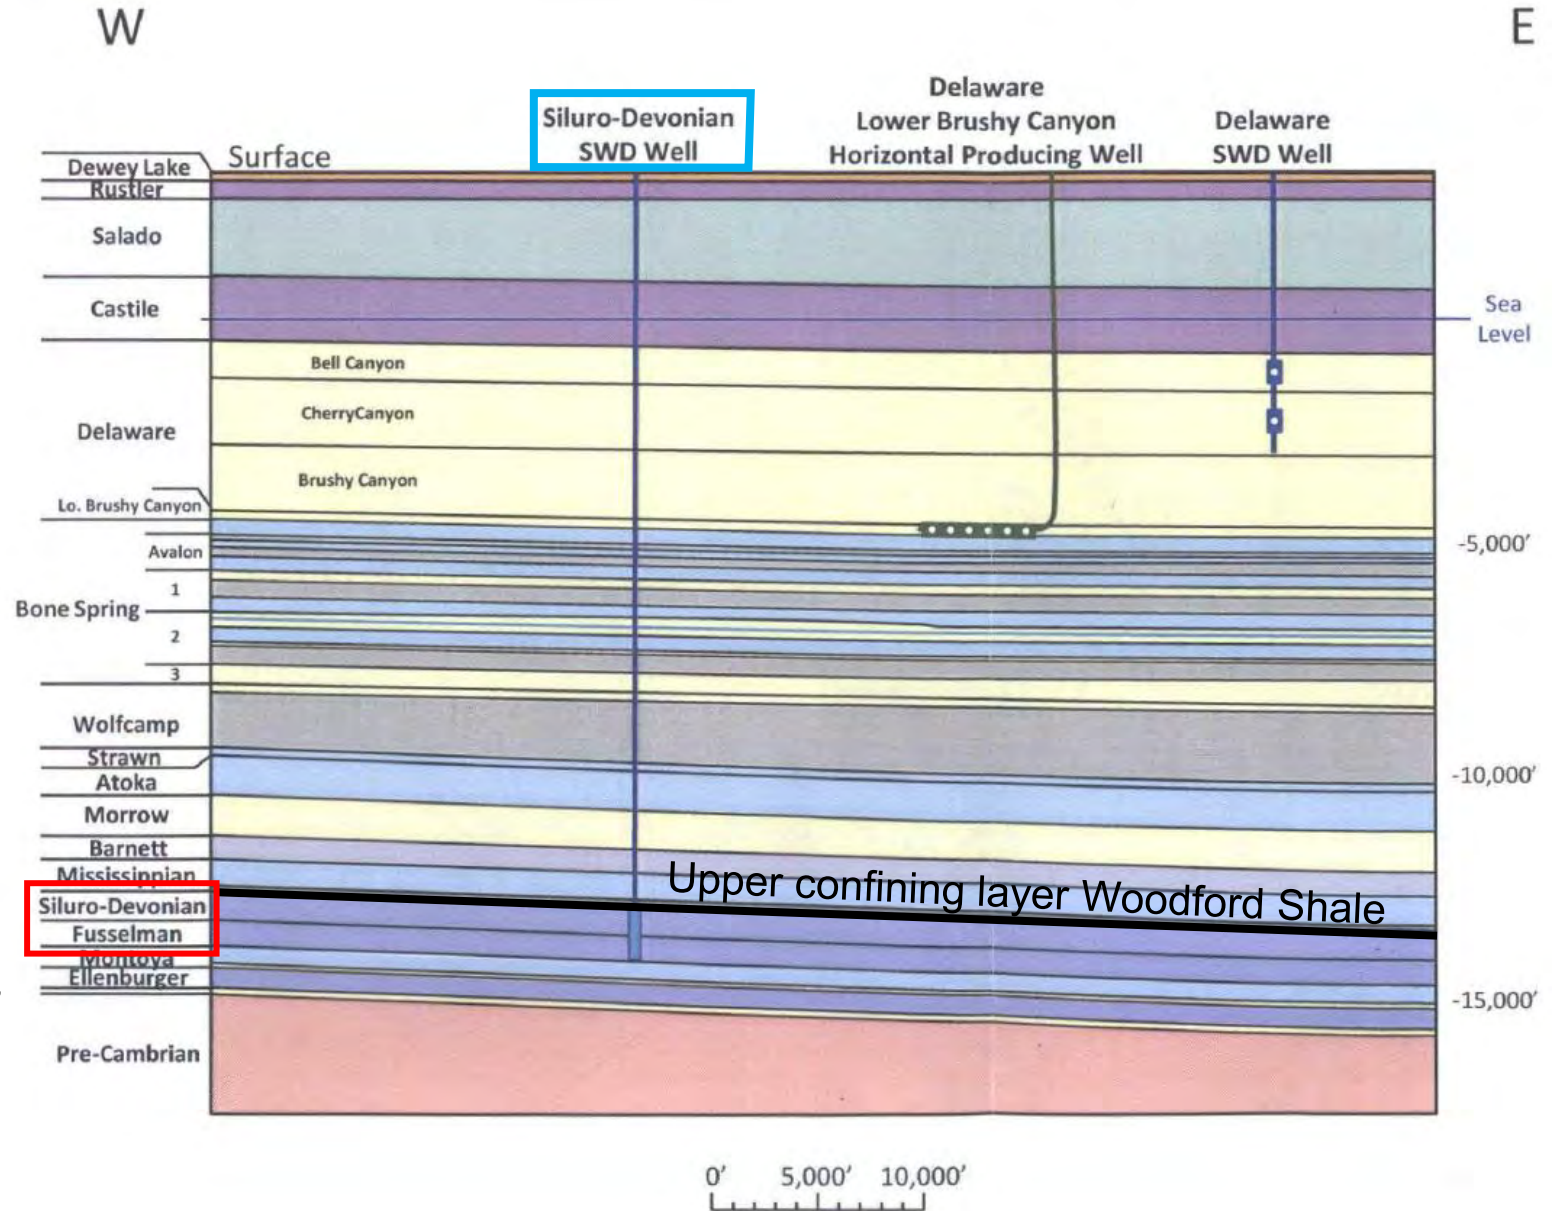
W

E

Siluro-Devonian SWD Well

Delaware Lower Brushy Canyon Horizontal Producing Well

Delaware SWD Well

Dewey Lake

Surface

Rustler

Salado

Castile

Sea Level

Bell Canyon

Delaware

CherryCanyon

Brushy Canyon

Lo. Brushy Canyon

Avalon

-5,000'

1

Bone Spring

2

3

Wolfcamp

Strawn

Atoka

-10,000'

Morrow

Barnett

Mississippian

Upper confining layer Woodford Shale

Siluro-Devonian

Fusselman

Montoya

Ellenburger

-15,000'

Pre-Cambrian

0'	5,000'	10,000'